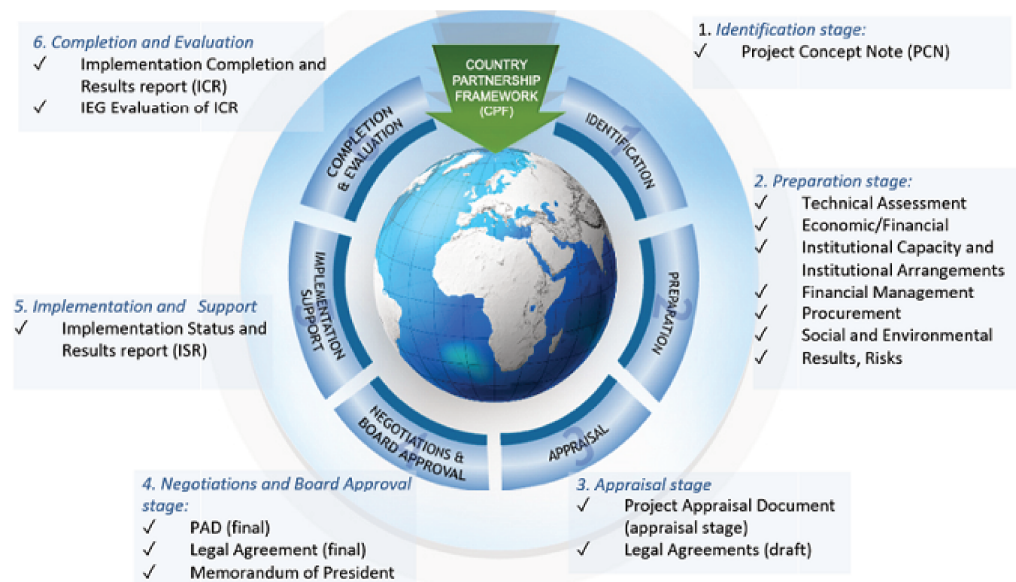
6. Completion and Evaluation
✓ Implementation Completion and Results report (ICR)
✓ IEG Evaluation of ICR

COUNTRY PARTNERSHIP FRAMEWORK (CPF)

1. Identification stage:
✓ Project Concept Note (PCN)

COMPLETION & EVALUATION

IDENTIFICATION

2. Preparation stage:
✓ Technical Assessment
✓ Economic/Financial
✓ Institutional Capacity and Institutional Arrangements
✓ Financial Management
✓ Procurement
✓ Social and Environmental
✓ Results, Risks

IMPLEMENTATION SUPPORT

PREPARATION

5. Implementation and Support
✓ Implementation Status and Results report (ISR)

NEGOTIATIONS & BOARD APPROVAL

APPRAISAL

4. Negotiations and Board Approval stage:
✓ PAD (final)
✓ Legal Agreement (final)
✓ Memorandum of President

3. Appraisal stage
✓ Project Appraisal Document (appraisal stage)
✓ Legal Agreements (draft)